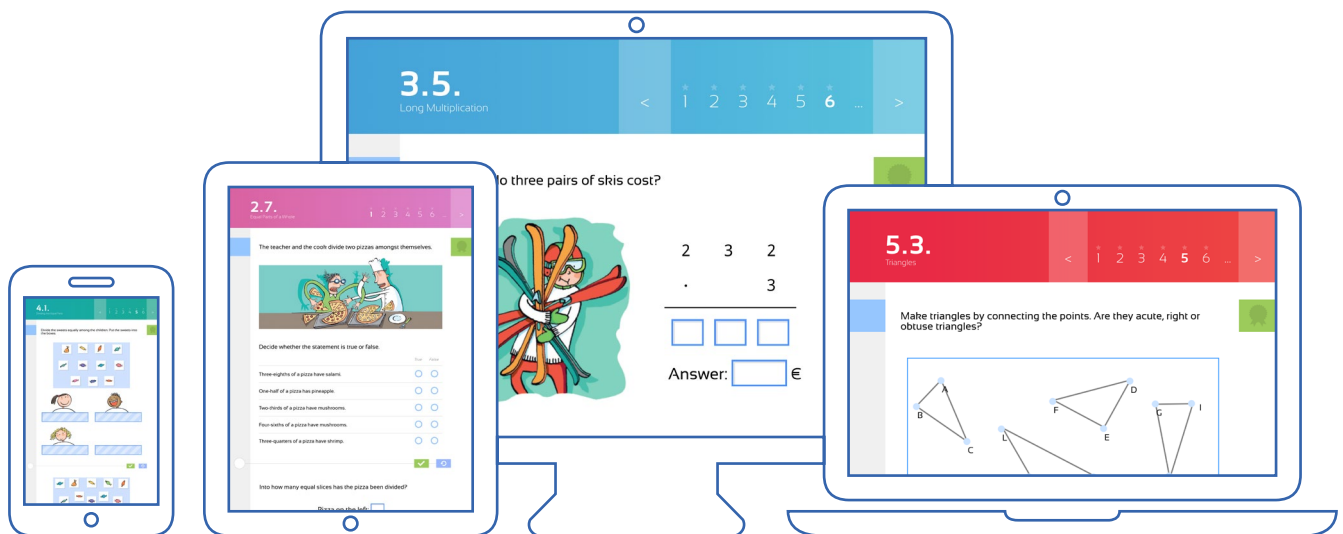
4.1.

Divide the sweets equally among the children. Put the sweets into the boxes.

2.7.

Equal Parts of a Whole

< 1 2 3 4 5 6 ... >

The teacher and the cook divide two pizzas amongst themselves.

Decide whether the statement is true or false.

| | True | False |
|---|---|---|
| Three-eighths of a pizza have salami. | | |
| One-half of a pizza has pineapple. | | |
| Two-thirds of a pizza have mushrooms. | | |
| Four-sixths of a pizza have mushrooms. | | |
| Three-quarters of a pizza have shrimp. | | |

Into how many equal slices has the pizza been divided?

Pizza on the left:

3.5.

Long Multiplication

< 1 2 3 4 5 6 ... >

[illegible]o three pairs of skis cost?

$\begin{array}{r} 2\ 3\ 2 \\ \cdot\ \ \ \ \ 3 \\ \hline \end{array}$

Answer: €

5.3.

Triangles

< 1 2 3 4 5 6 ... >

Make triangles by connecting the points. Are they acute, right or obtuse triangles?

A B C D F E G I L